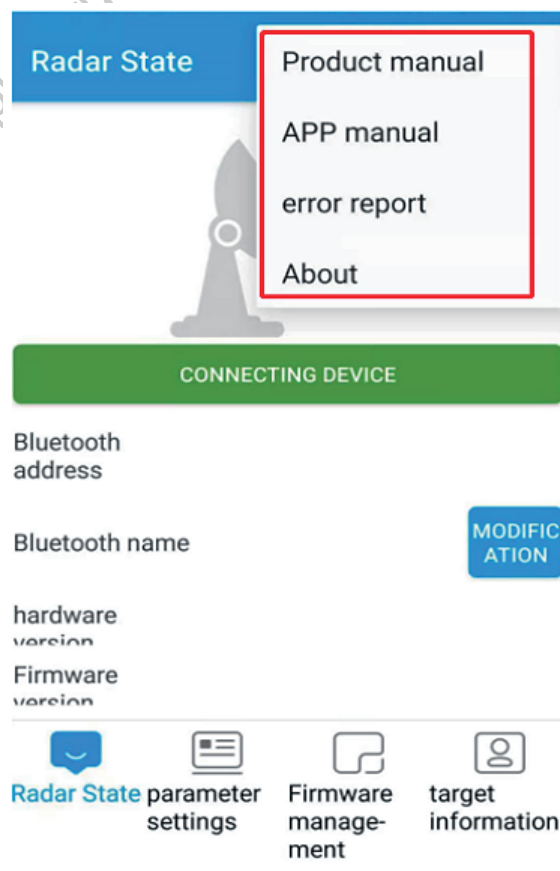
Radar State

Product manual

APP manual

error report

About

CONNECTING DEVICE

Bluetooth address

Bluetooth name

MODIFICATION

hardware version

Firmware version

Radar State

parameter settings

Firmware management

target information